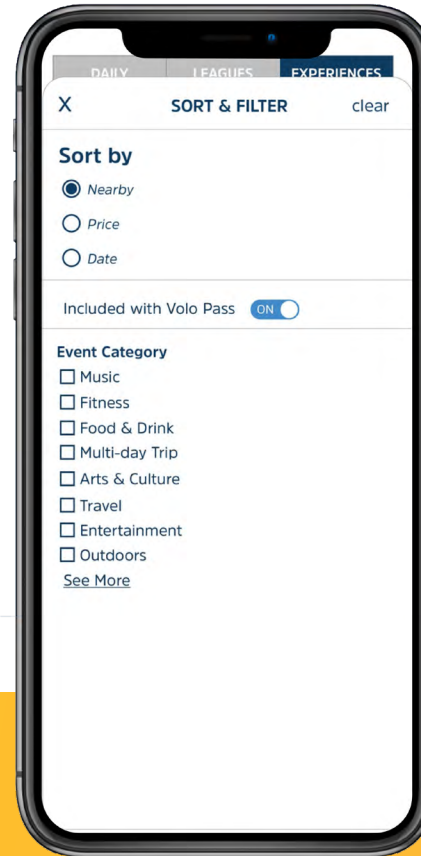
DAILY LEAGUES EXPERIENCES

X SORT & FILTER clear

Sort by

Nearby

Price

Date

Included with Volo Pass ON

Event Category

Music

Fitness

Food & Drink

Multi-day Trip

Arts & Culture

Travel

Entertainment

Outdoors

See More